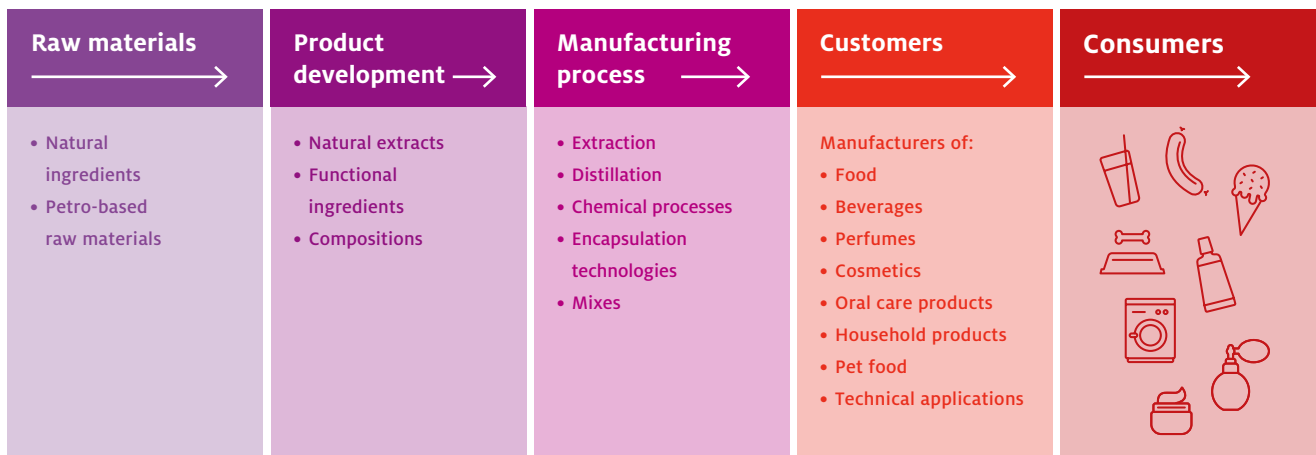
Raw materials

• Natural ingredients
• Petro-based raw materials

Product development

• Natural extracts
• Functional ingredients
• Compositions

Manufacturing process

• Extraction
• Distillation
• Chemical processes
• Encapsulation technologies
• Mixes

Customers

Manufacturers of:
• Food
• Beverages
• Perfumes
• Cosmetics
• Oral care products
• Household products
• Pet food
• Technical applications

Consumers